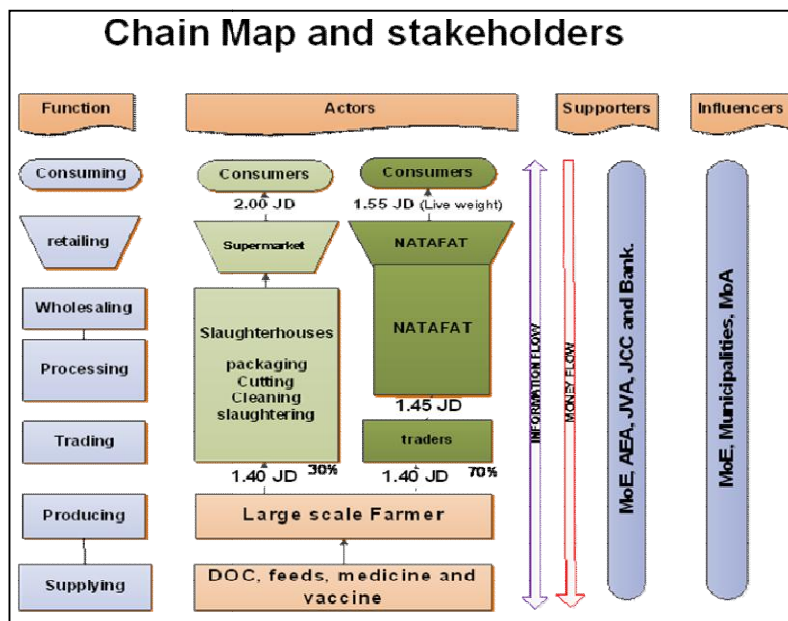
Chain Map and stakeholders

Function

Actors

Supporters

Influencers

Consuming

retailing

Wholesaling

Processing

Trading

Producing

Supplying

Consumers

2.00 JD

Supermarket

Slaughterhouses

packaging
Cutting
Cleaning
slaughtering

1.40 JD 30%

Consumers

1.55 JD (Live weight)

NATAFAT

NATAFAT

1.45 JD

traders

1.40 JD 70%

Large scale Farmer

DOC, feeds, medicine and vaccine

INFORMATION FLOW

MONEY FLOW

MoE, AEA, JVA, JCC and Bank.

MoE, Municipalities, MoA